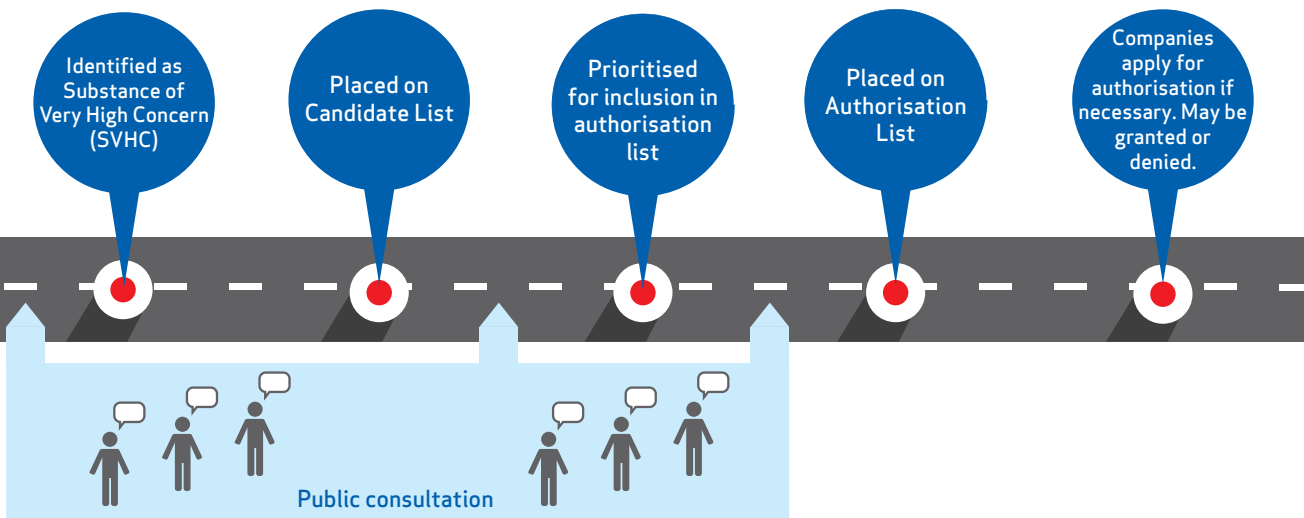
Identified as Substance of Very High Concern (SVHC)

Placed on Candidate List

Prioritised for inclusion in authorisation list

Placed on Authorisation List

Companies apply for authorisation if necessary. May be granted or denied.

Public consultation